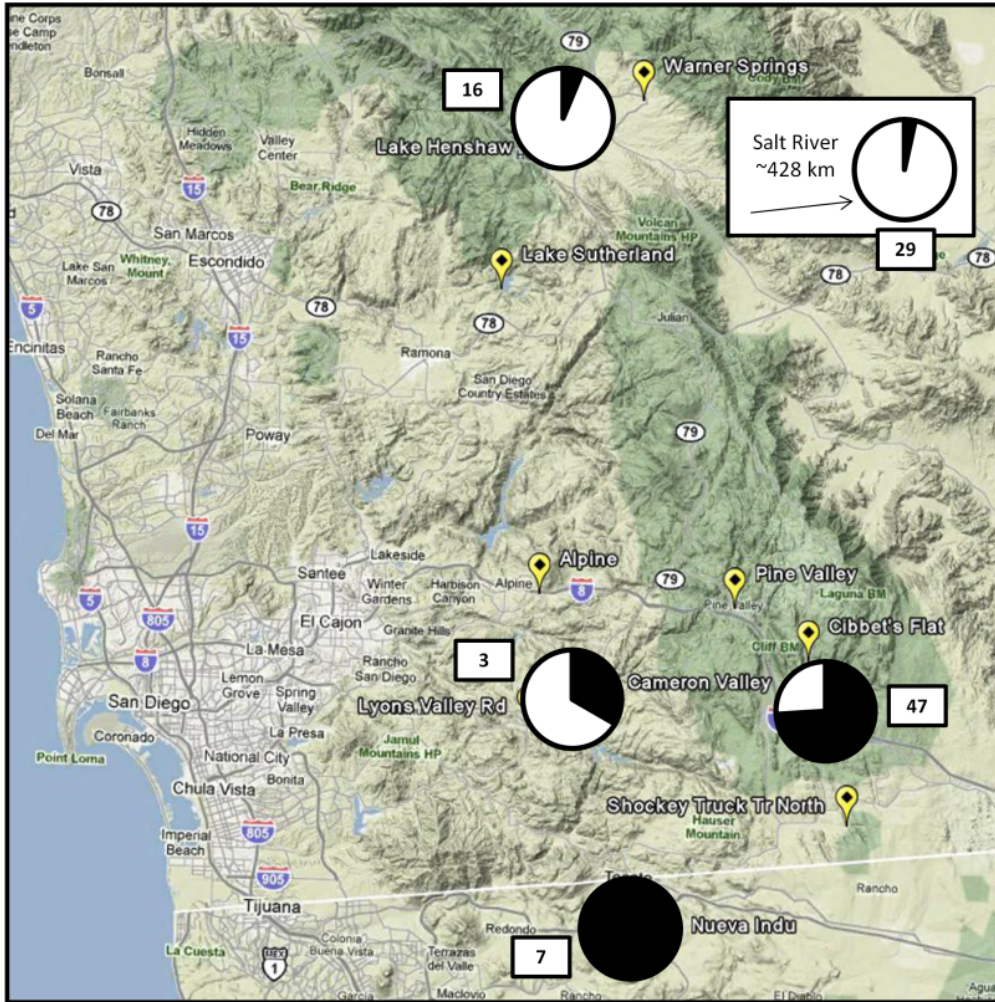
ne Corps
ne Camp
ndleton

Bonsall

16

79

Warner Springs

Hidden Meadows

Valley Center

Lake Henshaw

Salt River
~428 km

29

Vista

15

Bear Ridge

78

San Marcos

Volcan Mountains HP

Lake San Marcos

Whitney Mount

Escondido

Lake Sutherland

78

78

5

78

15

Julian

Encinitas

Rancho Santa Fe

Ramona

Solana Beach

Fairbanks Ranch

San Diego Country Estates

Del Mar

Poway

79

15

Lakeside

Alpine

5

Santee

Winter Gardens

Harbison Canyon

Alpine

8

79

Pine Valley

Pine Valley

Laguna BM

805

El Cajon

Granite Hills

Cibbet's Flat

Cliff BM

8

La Mesa

Rancho San Diego

3

Cameron Valley

San Diego

Lemon Grove

Spring Valley

Lyons Valley Rd

47

Coronado

La Presa

Point Loma

National City

Jamul Mountains HP

Bonita

Chula Vista

Shockey Truck Tr North

Hauser Mountain

805

Imperial Beach

905

Rancho

Tecate

Tijuana

Nueva Indu

Redondo

La Cuesta

Colonia Buena Vista

Terrazas del Valle

7

1

Garcia

Maclovio

Rancho

El Diablo

Agua